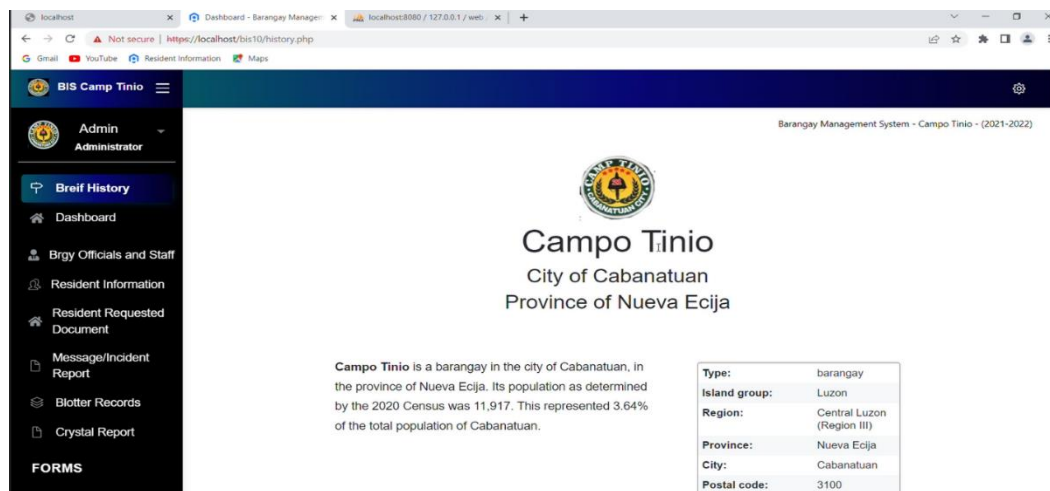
localhost
Dashboard - Barangay Managem
localhost:8080 / 127.0.0.1 / web
Not secure | https://localhost/bis10/history.php
Gmail YouTube Resident Information Maps

BIS Camp Tinio

Admin
Administrator

Breif History
Dashboard
Brgy Officials and Staff
Resident Information
Resident Requested Document
Message/Incident Report
Blotter Records
Crystal Report
FORMS

Barangay Management System - Campo Tinio - (2021-2022)

CAMP TINIO CABANATUAN CITY

Campo Tinio
City of Cabanatuan
Province of Nueva Ecija

**Campo Tinio** is a barangay in the city of Cabanatuan, in the province of Nueva Ecija. Its population as determined by the 2020 Census was 11,917. This represented 3.64% of the total population of Cabanatuan.

| | |
|---|---|
| Type: | barangay |
| Island group: | Luzon |
| Region: | Central Luzon (Region III) |
| Province: | Nueva Ecija |
| City: | Cabanatuan |
| Postal code: | 3100 |